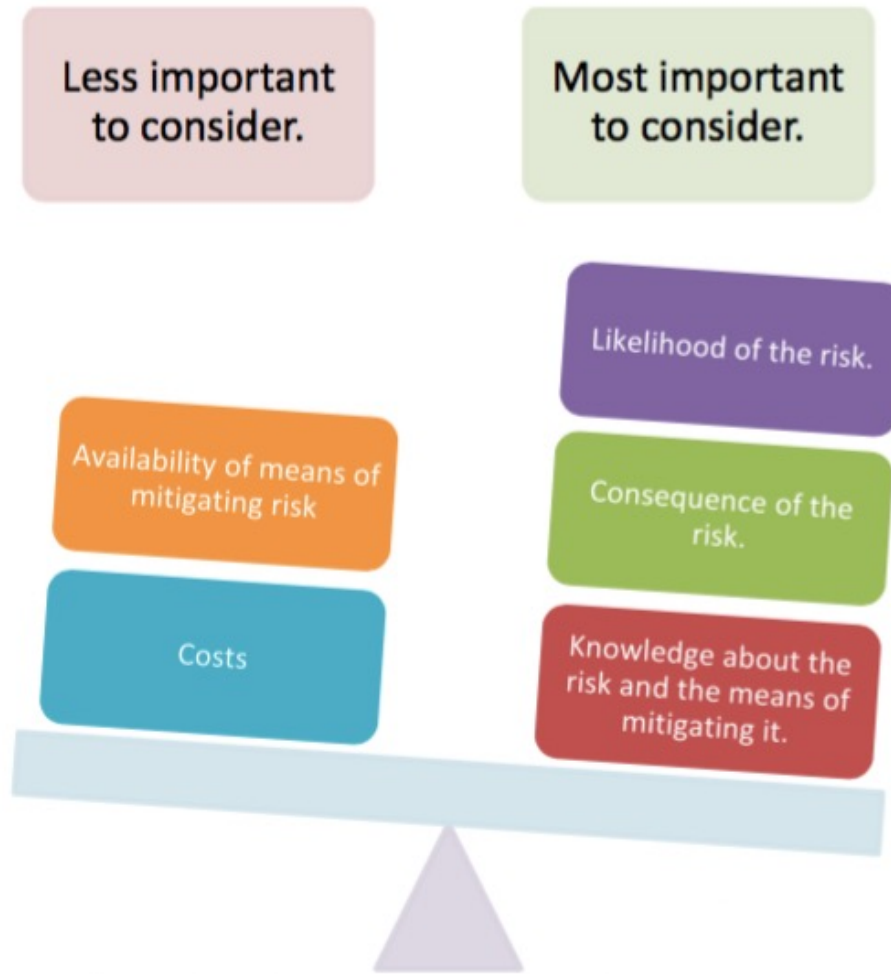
Less important to consider.

Most important to consider.

Likelihood of the risk.

Availability of means of mitigating risk

Consequence of the risk.

Costs

Knowledge about the risk and the means of mitigating it.